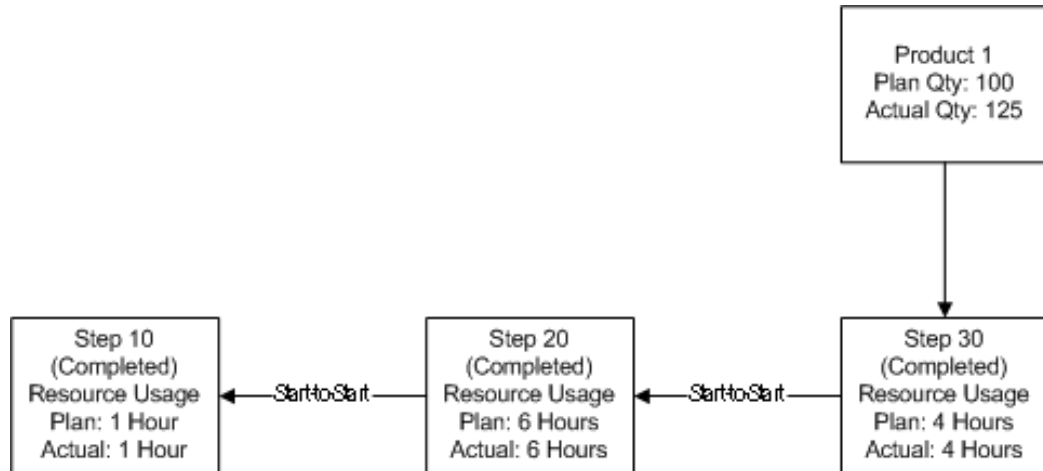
Product 1
Plan Qty: 100
Actual Qty: 125

Step 10
(Completed)
Resource Usage
Plan: 1 Hour
Actual: 1 Hour

Start-to-Start

Step 20
(Completed)
Resource Usage
Plan: 6 Hours
Actual: 6 Hours

Start-to-Start

Step 30
(Completed)
Resource Usage
Plan: 4 Hours
Actual: 4 Hours